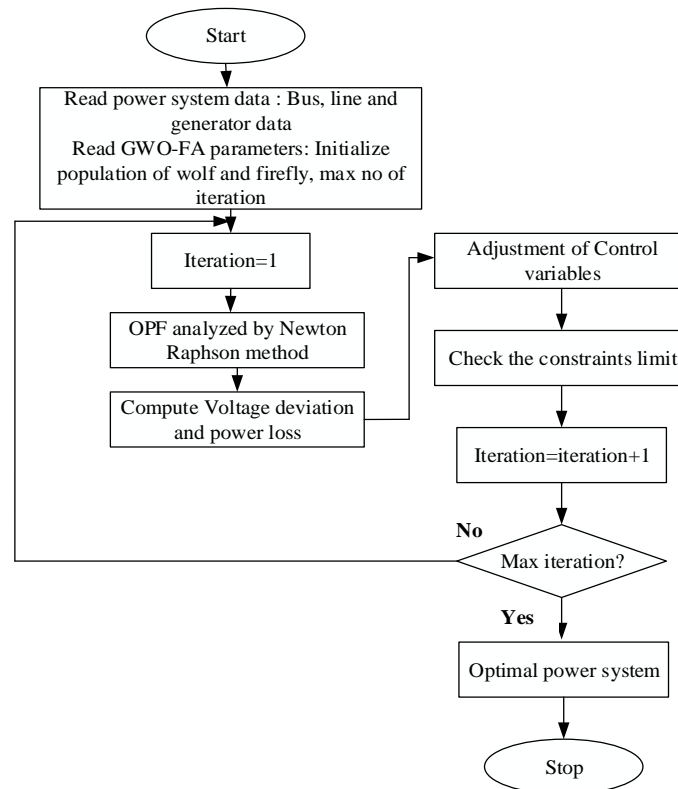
Start

Read power system data : Bus, line and generator data
Read GWO-FA parameters: Initialize population of wolf and firefly, max no of iteration

Iteration=1

OPF analyzed by Newton Raphson method

Compute Voltage deviation and power loss

Adjustment of Control variables

Check the constraints limit

Iteration=iteration+1

No

Max iteration?

Yes

Optimal power system

Stop